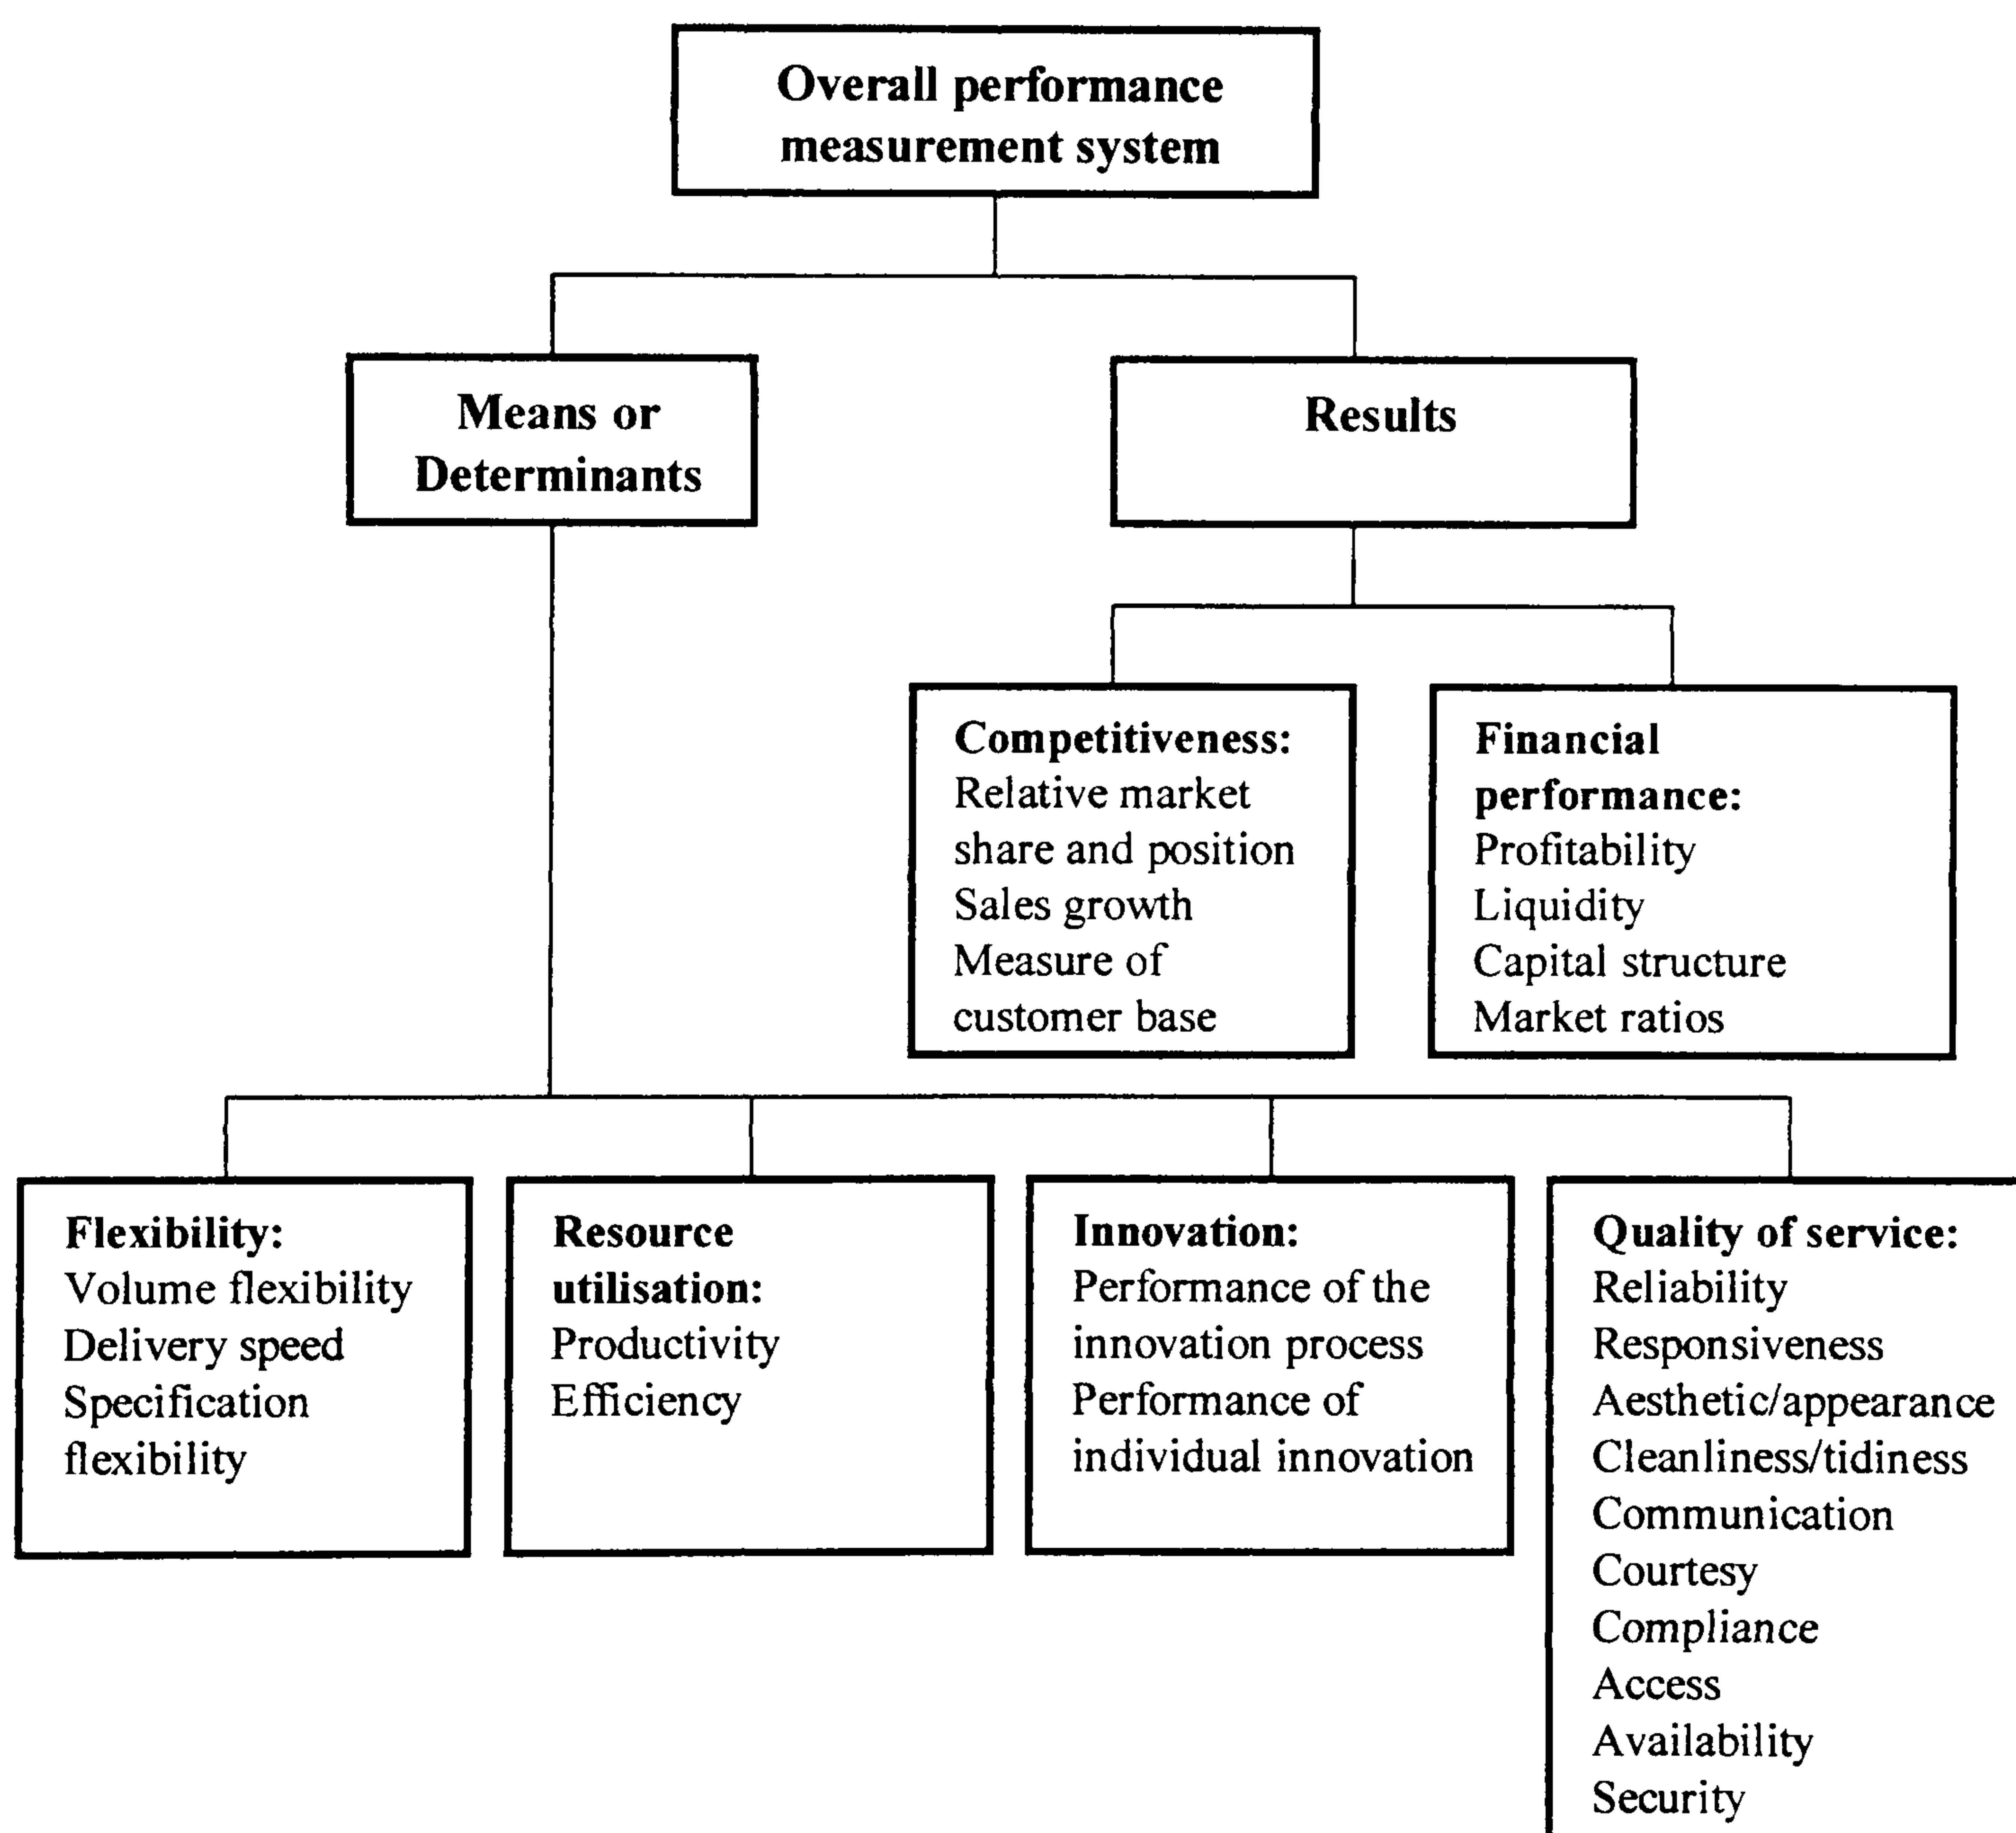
Overall performance measurement system

Means or Determinants

Results

Competitiveness:
Relative market share and position
Sales growth
Measure of customer base

Financial performance:
Profitability
Liquidity
Capital structure
Market ratios

Flexibility:
Volume flexibility
Delivery speed
Specification flexibility

Resource utilisation:
Productivity
Efficiency

Innovation:
Performance of the innovation process
Performance of individual innovation

Quality of service:
Reliability
Responsiveness
Aesthetic/appearance
Cleanliness/tidiness
Communication
Courtesy
Compliance
Access
Availability
Security